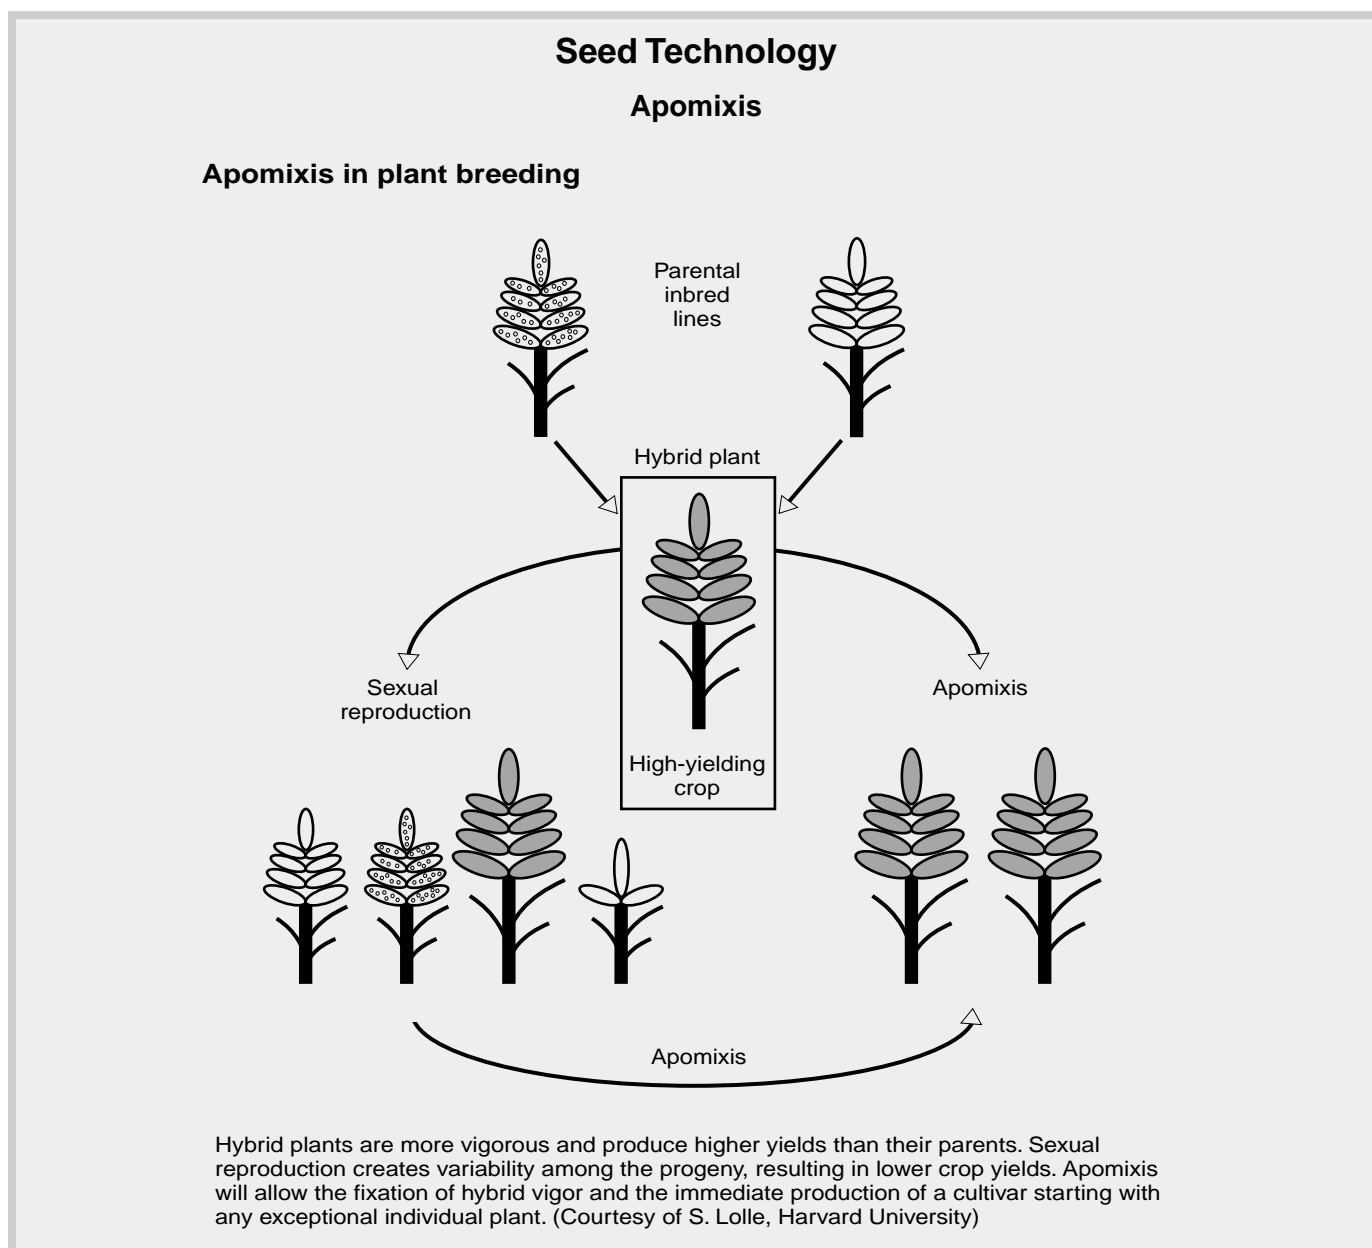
Seed Technology

Apomixis

Apomixis in plant breeding

Parental inbred lines

Hybrid plant

High-yielding crop

Sexual reproduction

Apomixis

Apomixis

Hybrid plants are more vigorous and produce higher yields than their parents. Sexual reproduction creates variability among the progeny, resulting in lower crop yields. Apomixis will allow the fixation of hybrid vigor and the immediate production of a cultivar starting with any exceptional individual plant. (Courtesy of S. Lolle, Harvard University)